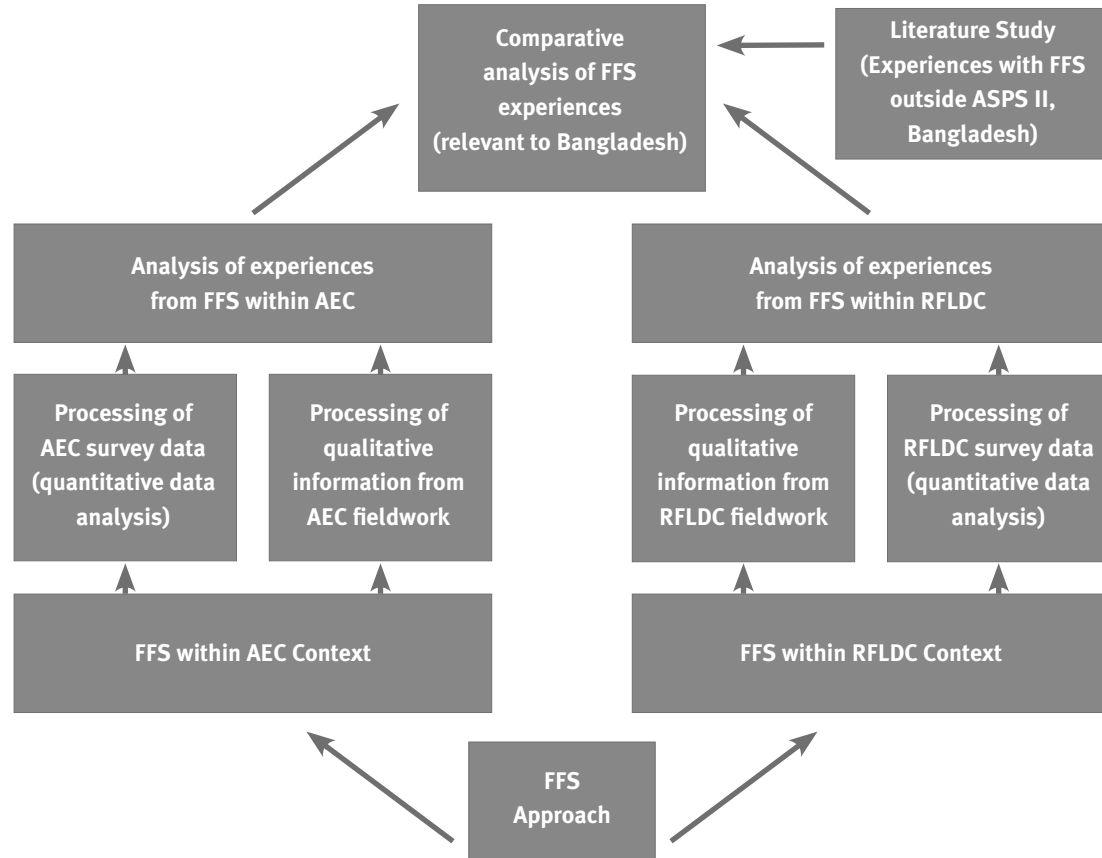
Comparative analysis of FFS experiences (relevant to Bangladesh)

Literature Study (Experiences with FFS outside ASPS II, Bangladesh)

Analysis of experiences from FFS within AEC

Analysis of experiences from FFS within RFLDC

Processing of AEC survey data (quantitative data analysis)

Processing of qualitative information from AEC fieldwork

Processing of qualitative information from RFLDC fieldwork

Processing of RFLDC survey data (quantitative data analysis)

FFS within AEC Context

FFS within RFLDC Context

FFS Approach